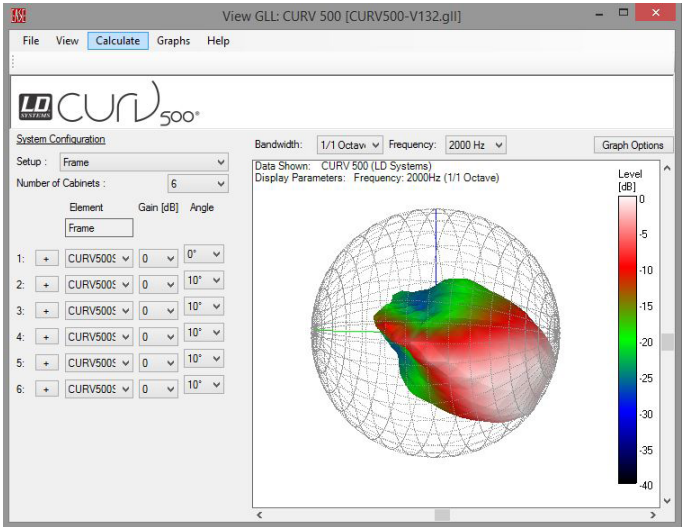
View GLL: CURV 500 [CURV500-V132.gll]

File View Calculate Graphs Help

LD SYSTEMS CURV 500®

System Configuration

Setup : Frame

Number of Cabinets : 6

Element Gain [dB] Angle

Frame

| | | | | |
|---|---|---|---|---|
| 1: | + | CURV500S | 0 | 0° |
| 2: | + | CURV500S | 0 | 10° |
| 3: | + | CURV500S | 0 | 10° |
| 4: | + | CURV500S | 0 | 10° |
| 5: | + | CURV500S | 0 | 10° |
| 6: | + | CURV500S | 0 | 10° |

Bandwidth: 1/1 Octave Frequency: 2000 Hz Graph Options

Data Shown: CURV 500 (LD Systems)
Display Parameters: Frequency: 2000Hz (1/1 Octave)

Level [dB]
0
-5
-10
-15
-20
-25
-30
-35
-40